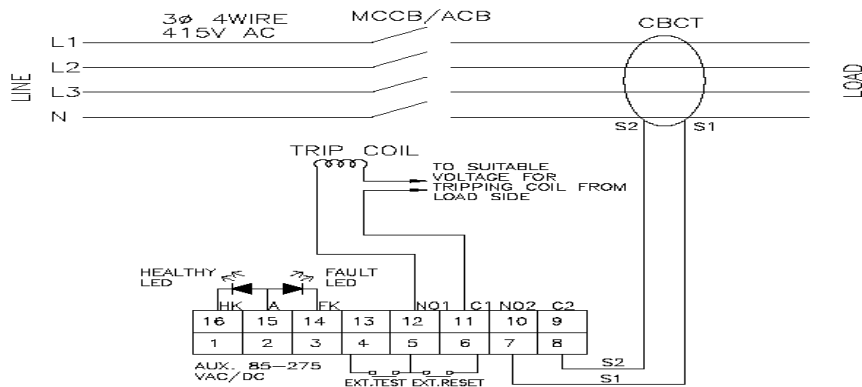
3ø 4WIRE
415V AC

MCCB/ACB

CBCT

L1
L2
L3
N

LINE

LOAD

S2
S1

TRIP COIL

TO SUITABLE VOLTAGE FOR TRIPPING COIL FROM LOAD SIDE

HEALTHY LED

FAULT LED

HK A FK NO1 C1 NO2 C2

| 16 | 15 | 14 | 13 | 12 | 11 | 10 | 9 |
|---|---|---|---|---|---|---|---|
| 1 | 2 | 3 | 4 | 5 | 6 | 7 | 8 |

AUX. 85—275 VAC/DC

EXT.TEST EXT.RESET

S2
S1